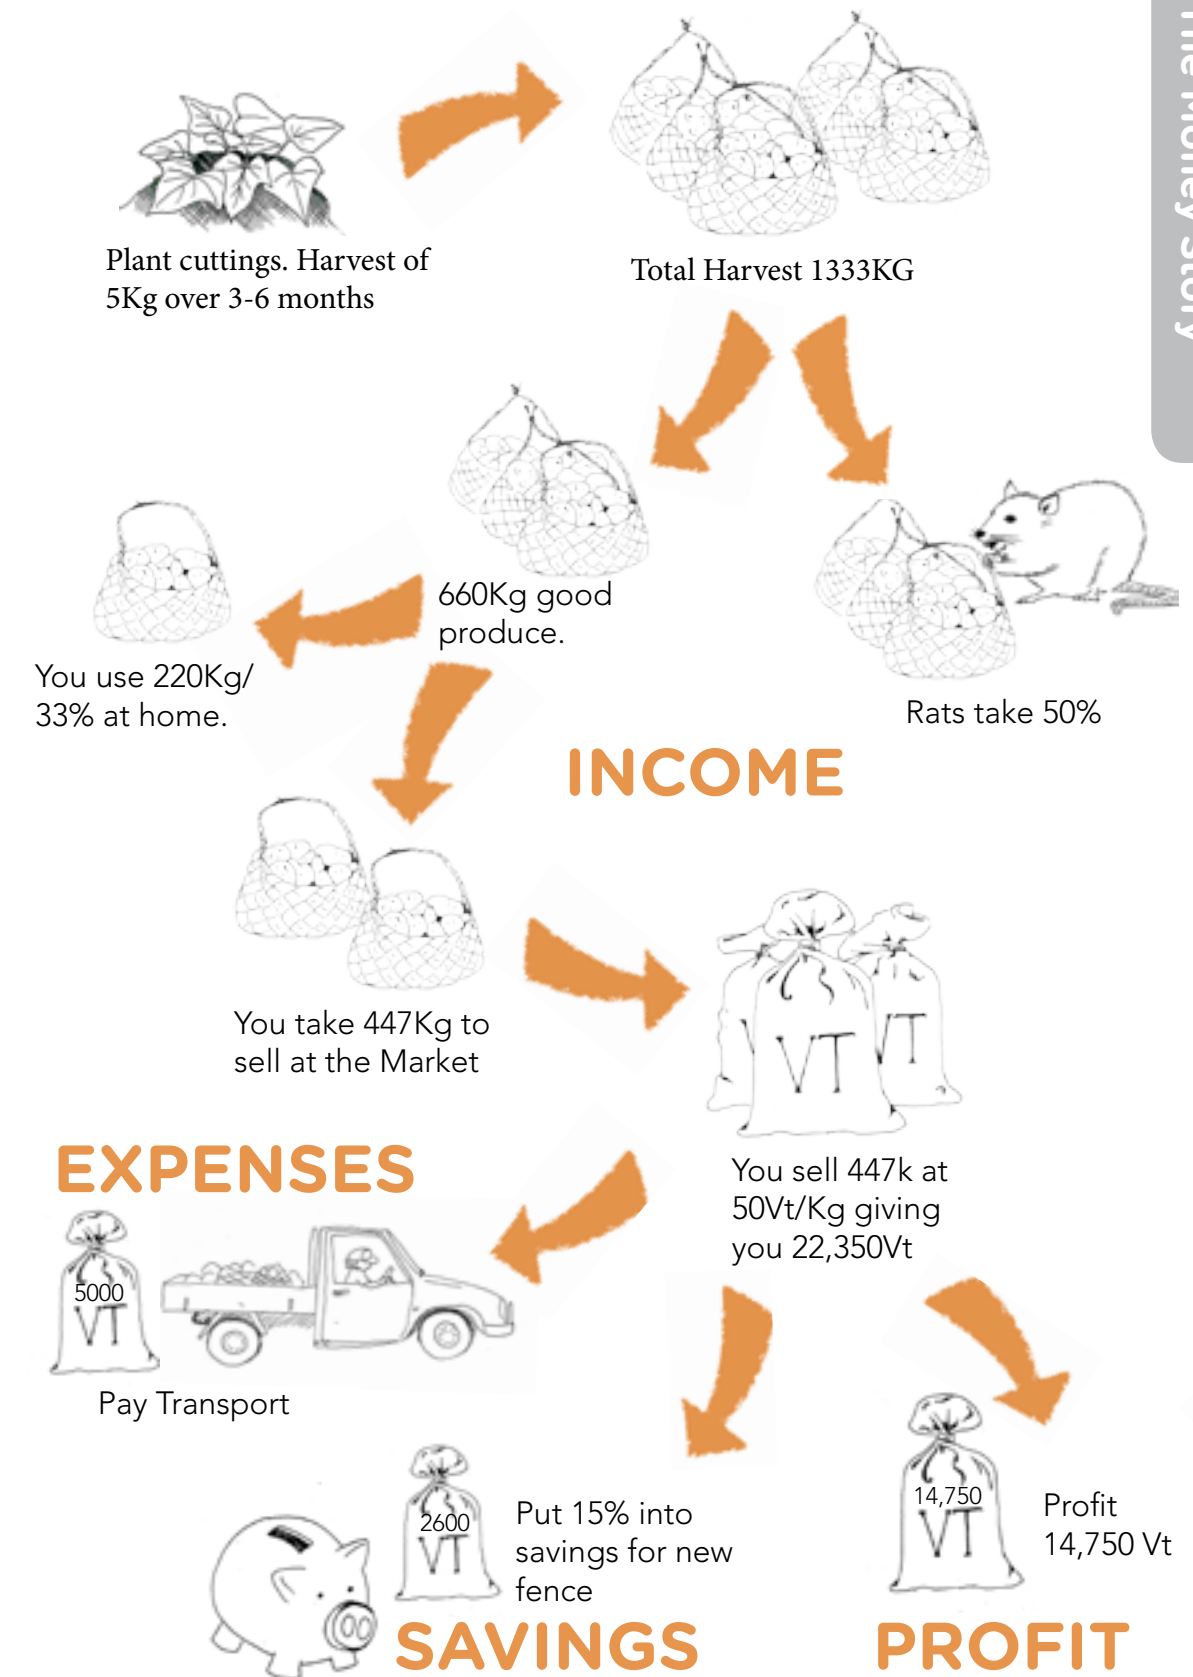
Plant cuttings. Harvest of 5Kg over 3-6 months

Total Harvest 1333KG

660Kg good produce.

You use 220Kg/ 33% at home.

Rats take 50%

INCOME

You take 447Kg to sell at the Market

VT VT

You sell 447k at 50Vt/Kg giving you 22,350Vt

EXPENSES

5000 VT

Pay Transport

2600 VT

Put 15% into savings for new fence

SAVINGS

14,750 VT

Profit 14,750 Vt

PROFIT

The Money Story